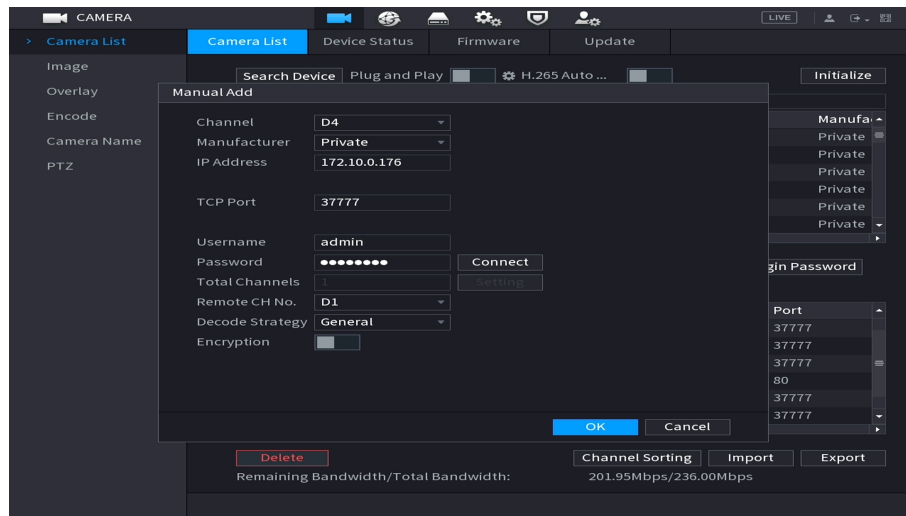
CAMERA

LIVE

> Camera List
Image
Overlay
Encode
Camera Name
PTZ

Camera List | Device Status | Firmware | Update

Search Device | Plug and Play | H.265 Auto ... | Initialize

Manual Add

Channel D4
Manufacturer Private
IP Address 172.10.0.176

TCP Port 37777

Username admin
Password •••••••• Connect
Total Channels 1 Setting
Remote CH No. D1
Decode Strategy General
Encryption

OK Cancel

Manufa
Private
Private
Private
Private
Private
Private

gin Password

Port
37777
37777
37777
80
37777
37777

Delete
Remaining Bandwidth/Total Bandwidth:
Channel Sorting | Import | Export
201.95Mbps/236.00Mbps